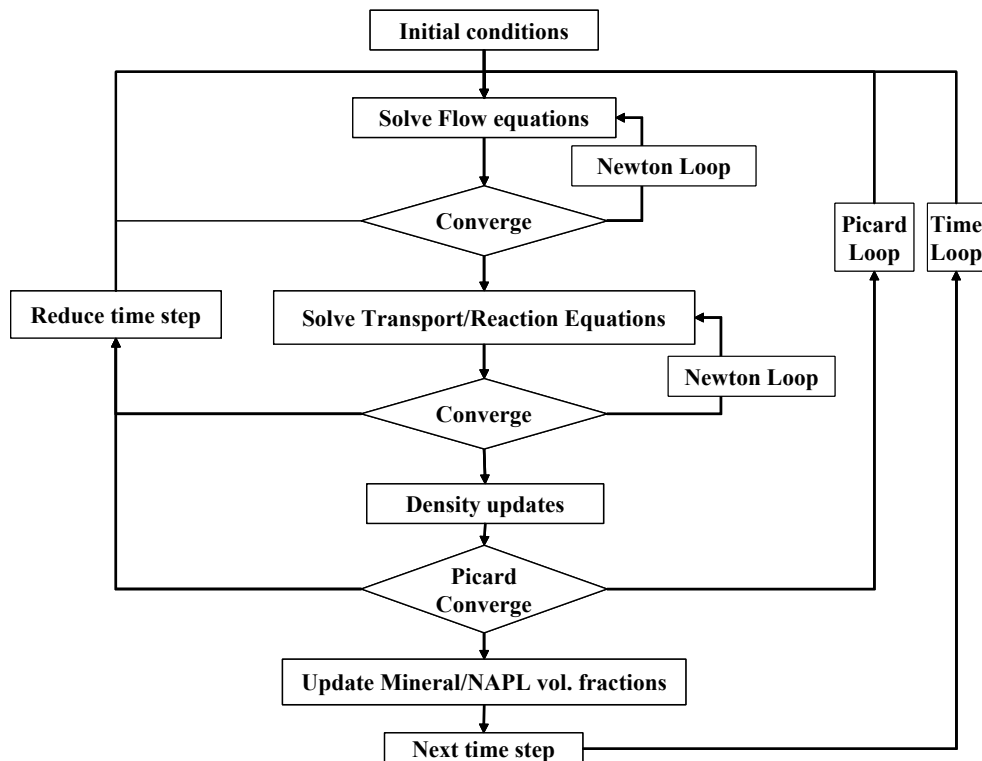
Initial conditions

Solve Flow equations

Newton Loop

Converge

Picard Loop

Time Loop

Reduce time step

Solve Transport/Reaction Equations

Newton Loop

Converge

Density updates

Picard Converge

Update Mineral/NAPL vol. fractions

Next time step